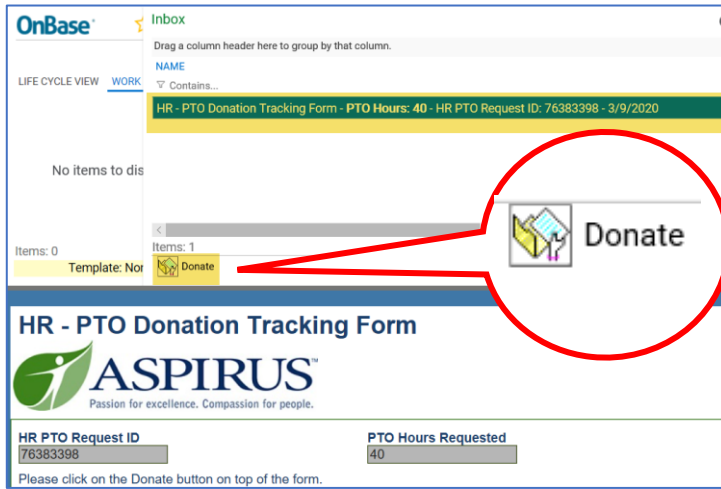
OnBase

LIFE CYCLE VIEW WORK

No items to dis

Items: 0

Template: Nor

Inbox

Drag a column header here to group by that column.

NAME

Contains...

HR - PTO Donation Tracking Form - **PTO Hours: 40** - HR PTO Request ID: 76383398 - 3/9/2020

Items: 1

Donate

Donate

HR - PTO Donation Tracking Form

ASPIRUS™

Passion for excellence. Compassion for people.

HR PTO Request ID
76383398

PTO Hours Requested
40

Please click on the Donate button on top of the form.